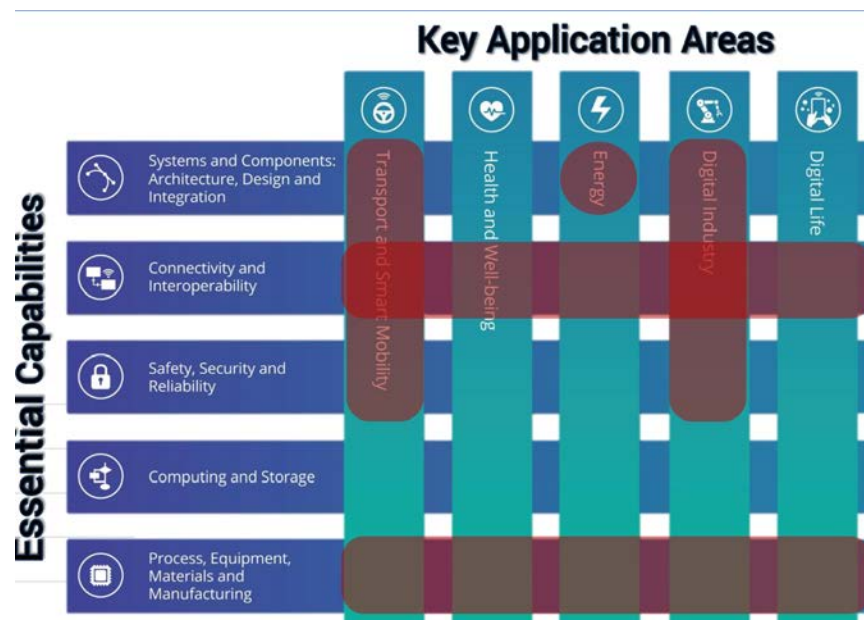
Key Application Areas

Essential Capabilities

Systems and Components: Architecture, Design and Integration

Connectivity and Interoperability

Safety, Security and Reliability

Computing and Storage

Process, Equipment, Materials and Manufacturing

Transport and Smart Mobility

Health and Well-being

Energy

Digital Industry

Digital Life